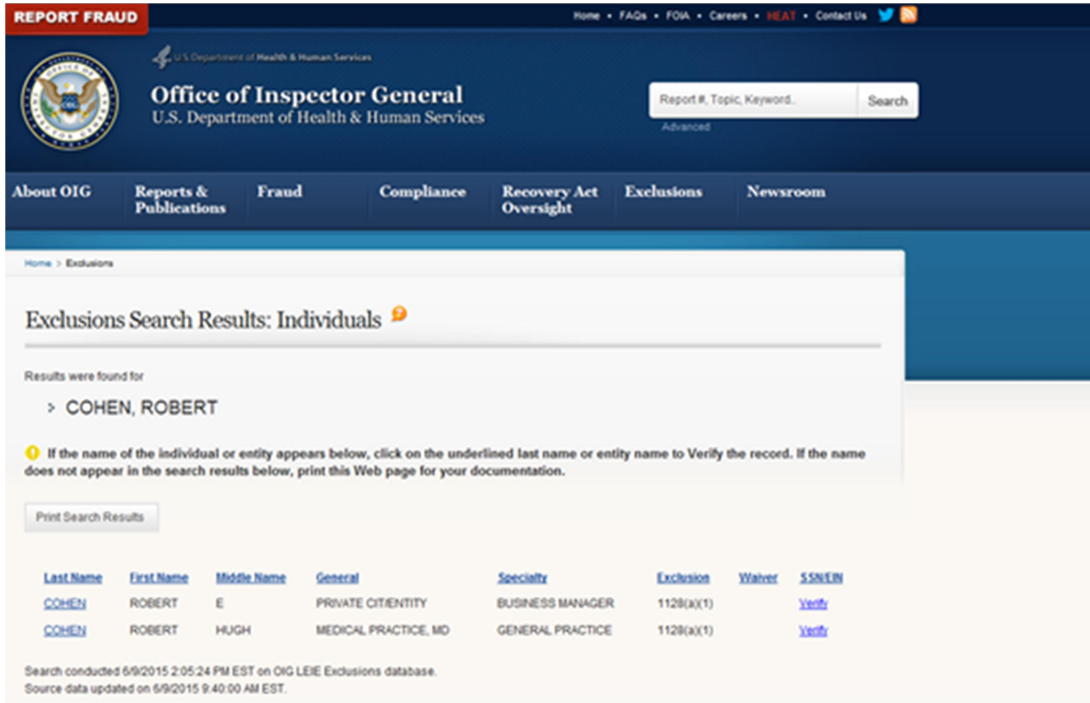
REPORT FRAUD

Home • FAQs • FOIA • Careers • HEAT • Contact Us

U.S. Department of Health & Human Services

Office of Inspector General
U.S. Department of Health & Human Services

Report #, Topic, Keyword.. Search
Advanced

About OIG | Reports & Publications | Fraud | Compliance | Recovery Act Oversight | Exclusions | Newsroom

Home > Exclusions

Exclusions Search Results: Individuals

Results were found for

> COHEN, ROBERT

If the name of the individual or entity appears below, click on the underlined last name or entity name to Verify the record. If the name does not appear in the search results below, print this Web page for your documentation.

Print Search Results

| Last Name | First Name | Middle Name | General | Specialty | Exclusion | Waiver | SSN/EIN |
|---|---|---|---|---|---|---|---|
| COHEN | ROBERT | E | PRIVATE CIT/ENTITY | BUSINESS MANAGER | 1128(a)(1) | | Verify |
| COHEN | ROBERT | HUGH | MEDICAL PRACTICE, MD | GENERAL PRACTICE | 1128(a)(1) | | Verify |

Search conducted 6/9/2015 2:05:24 PM EST on OIG LEIE Exclusions database.
Source data updated on 6/9/2015 9:40:00 AM EST.